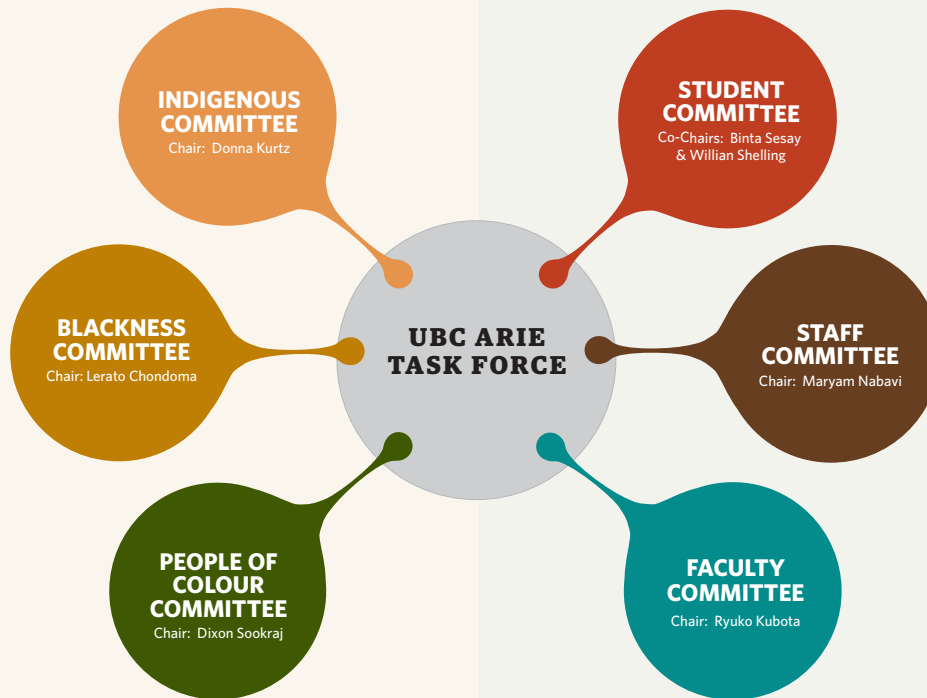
INDIGENOUS COMMITTEE
Chair: Donna Kurtz

STUDENT COMMITTEE
Co-Chairs: Binta Sesay & Willian Shelling

BLACKNESS COMMITTEE
Chair: Lerato Chondoma

UBC ARIE TASK FORCE

STAFF COMMITTEE
Chair: Maryam Nabavi

PEOPLE OF COLOUR COMMITTEE
Chair: Dixon Sookraj

FACULTY COMMITTEE
Chair: Ryuko Kubota